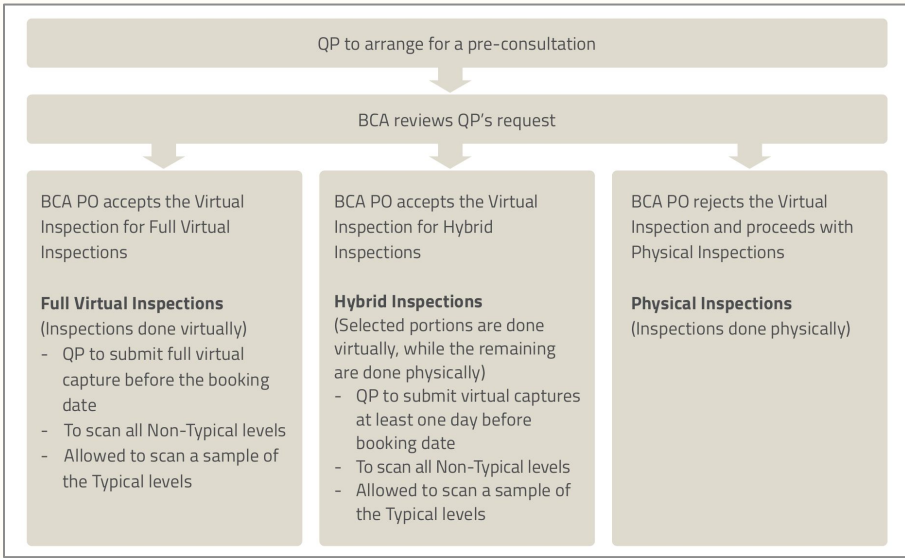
QP to arrange for a pre-consultation

BCA reviews QP's request

BCA PO accepts the Virtual Inspection for Full Virtual Inspections

**Full Virtual Inspections**
(Inspections done virtually)
- QP to submit full virtual capture before the booking date
- To scan all Non-Typical levels
- Allowed to scan a sample of the Typical levels

BCA PO accepts the Virtual Inspection for Hybrid Inspections

**Hybrid Inspections**
(Selected portions are done virtually, while the remaining are done physically)
- QP to submit virtual captures at least one day before booking date
- To scan all Non-Typical levels
- Allowed to scan a sample of the Typical levels

BCA PO rejects the Virtual Inspection and proceeds with Physical Inspections

**Physical Inspections**
(Inspections done physically)